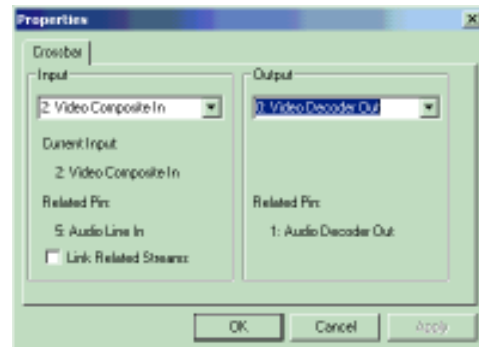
Properties

Crossbar

Input

2: Video Composite In

Current Input:

2: Video Composite In

Related Pin:

5: Audio Line In

Link Related Streams

Output

0: Video Decoder Out

Related Pin:

1: Audio Decoder Out

OK

Cancel

Apply